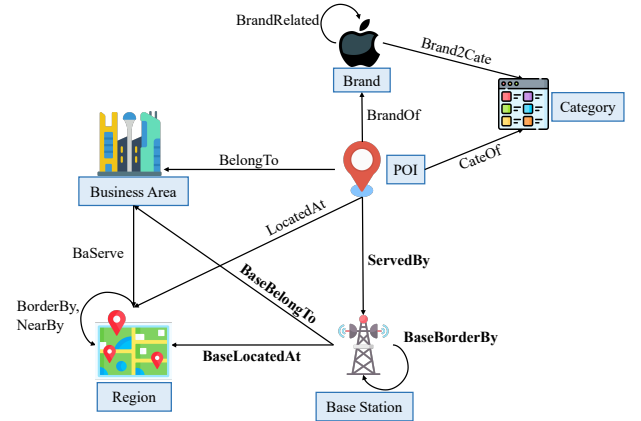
BrandRelated

Brand2Cate

Brand

Category

BrandOf

BelongTo

POI

CateOf

Business Area

LocatedAt

BaServe

ServedBy

BaseBelongTo

BorderBy, NearBy

BaseBorderBy

BaseLocatedAt

Region

Base Station